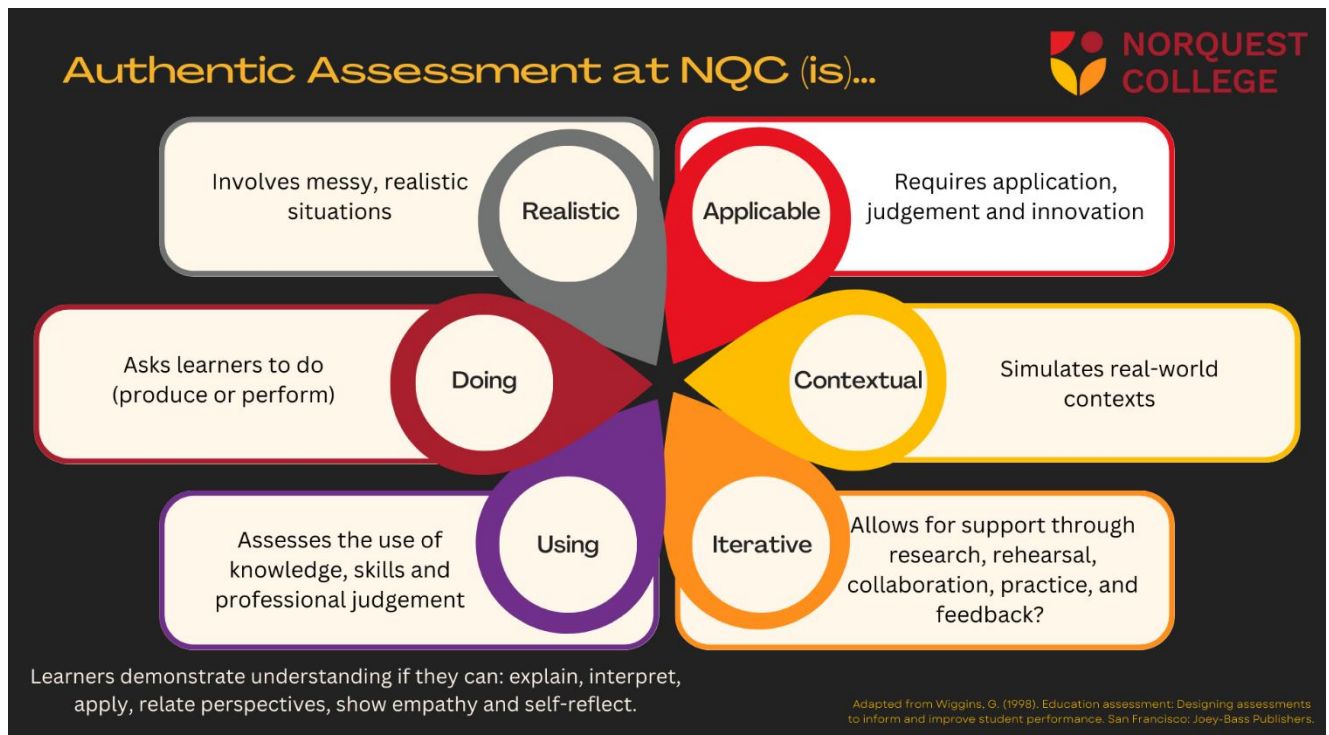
Authentic Assessment at NQC (is)...

NORQUEST COLLEGE

Involves messy, realistic situations

Realistic

Applicable

Requires application, judgement and innovation

Asks learners to do (produce or perform)

Doing

Contextual

Simulates real-world contexts

Assesses the use of knowledge, skills and professional judgement

Using

Iterative

Allows for support through research, rehearsal, collaboration, practice, and feedback?

Learners demonstrate understanding if they can: explain, interpret, apply, relate perspectives, show empathy and self-reflect.

Adapted from Wiggins, G. (1998). Education assessment: Designing assessments to inform and improve student performance. San Francisco: Joey-Bass Publishers.